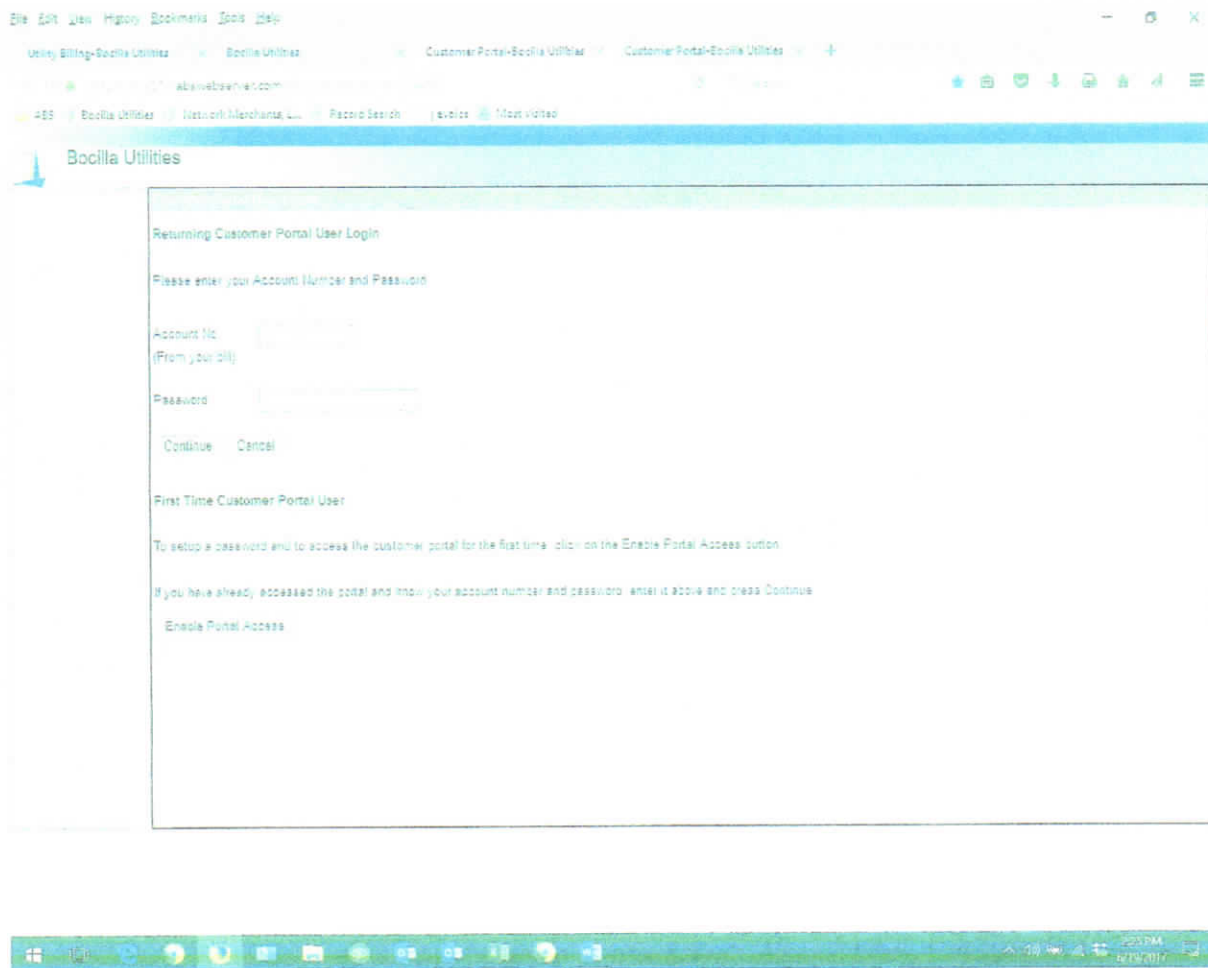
File Edit View History Bookmarks Tools Help

Utility Billing-Bocilla Utilities | Bocilla Utilities | Customer Portal-Bocilla Utilities | Customer Portal-Bocilla Utilities

abswebserver.com

ABS | Bocilla Utilities | Network Merchants, L... | Record Search | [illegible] | Most Visited

Bocilla Utilities

Returning Customer Portal User Login

Please enter your Account Number and Password

Account No.
(From your bill)

Password

Continue Cancel

First Time Customer Portal User

To setup a password and to access the customer portal for the first time, click on the Enable Portal Access button.

If you have already accessed the portal and know your account number and password, enter it above and press Continue.

Enable Portal Access

2:23 PM
6/19/2017